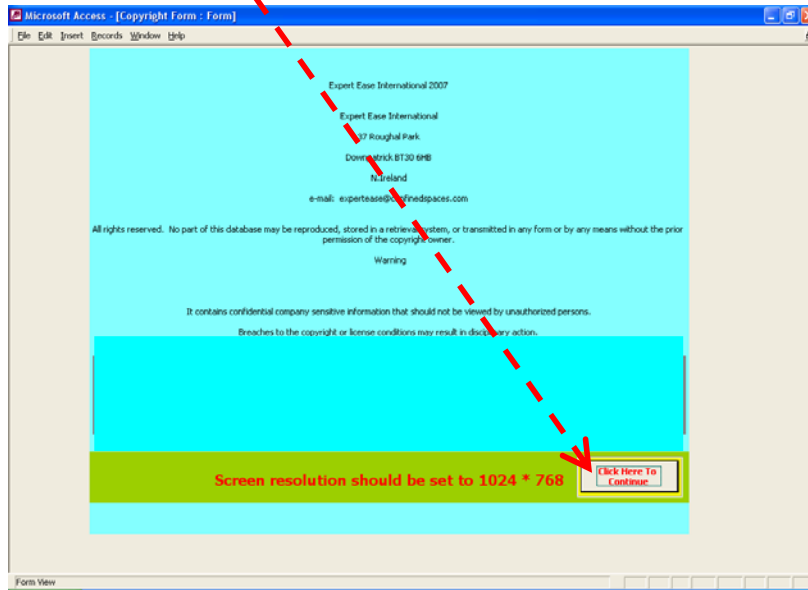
Microsoft Access - [Copyright Form : Form]

File Edit Insert Records Window Help

Expert Ease International 2007

Expert Ease International

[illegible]37 Roughal Park

Down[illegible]atrick BT30 6HB

N.Ireland

e-mail: expertease@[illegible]finedspaces.com

All rights reserved. No part of this database may be reproduced, stored in a retrieval system, or transmitted in any form or by any means without the prior permission of the copyright owner.

Warning

It contains confidential company sensitive information that should not be viewed by unauthorized persons.

Breaches to the copyright or license conditions may result in disc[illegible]ary action.

Screen resolution should be set to 1024 * 768

Click Here To Continue

Form View